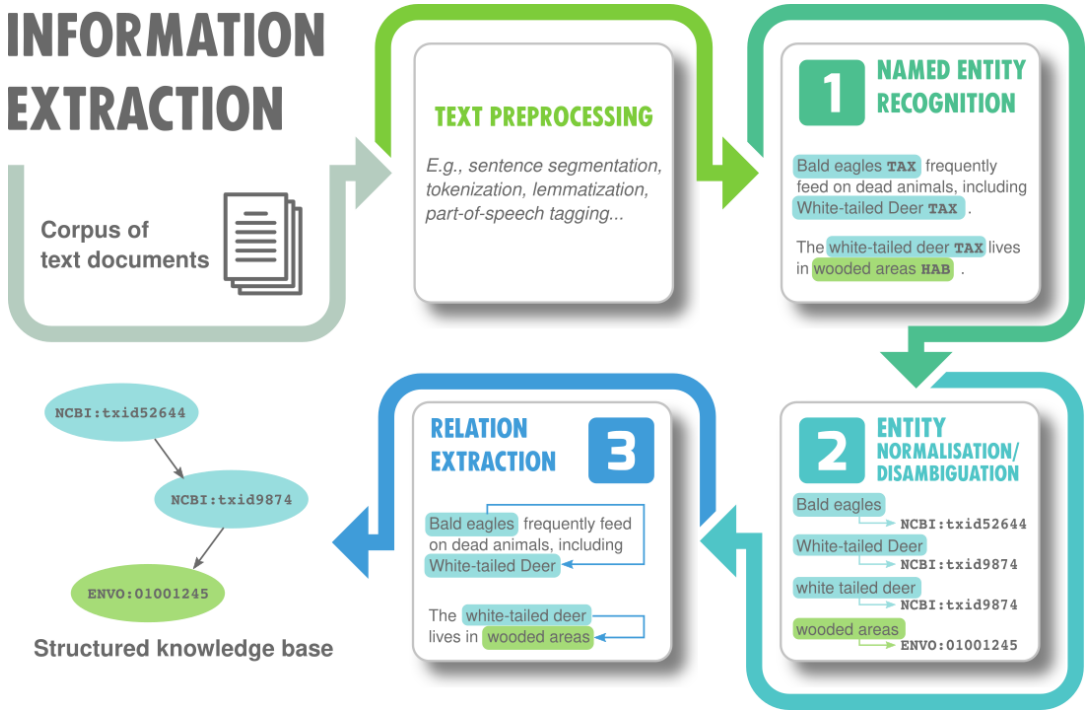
INFORMATION EXTRACTION

Corpus of text documents

TEXT PREPROCESSING

E.g., sentence segmentation, tokenization, lemmatization, part-of-speech tagging...

1 NAMED ENTITY RECOGNITION

Bald eagles TAX frequently feed on dead animals, including White-tailed Deer TAX .

The white-tailed deer TAX lives in wooded areas HAB .

2 ENTITY NORMALISATION/ DISAMBIGUATION

Bald eagles NCBI:txid52644

White-tailed Deer NCBI:txid9874

white tailed deer NCBI:txid9874

wooded areas ENVO:01001245

RELATION EXTRACTION 3

Bald eagles frequently feed on dead animals, including White-tailed Deer

The white-tailed deer lives in wooded areas

NCBI:txid52644

NCBI:txid9874

ENVO:01001245

Structured knowledge base